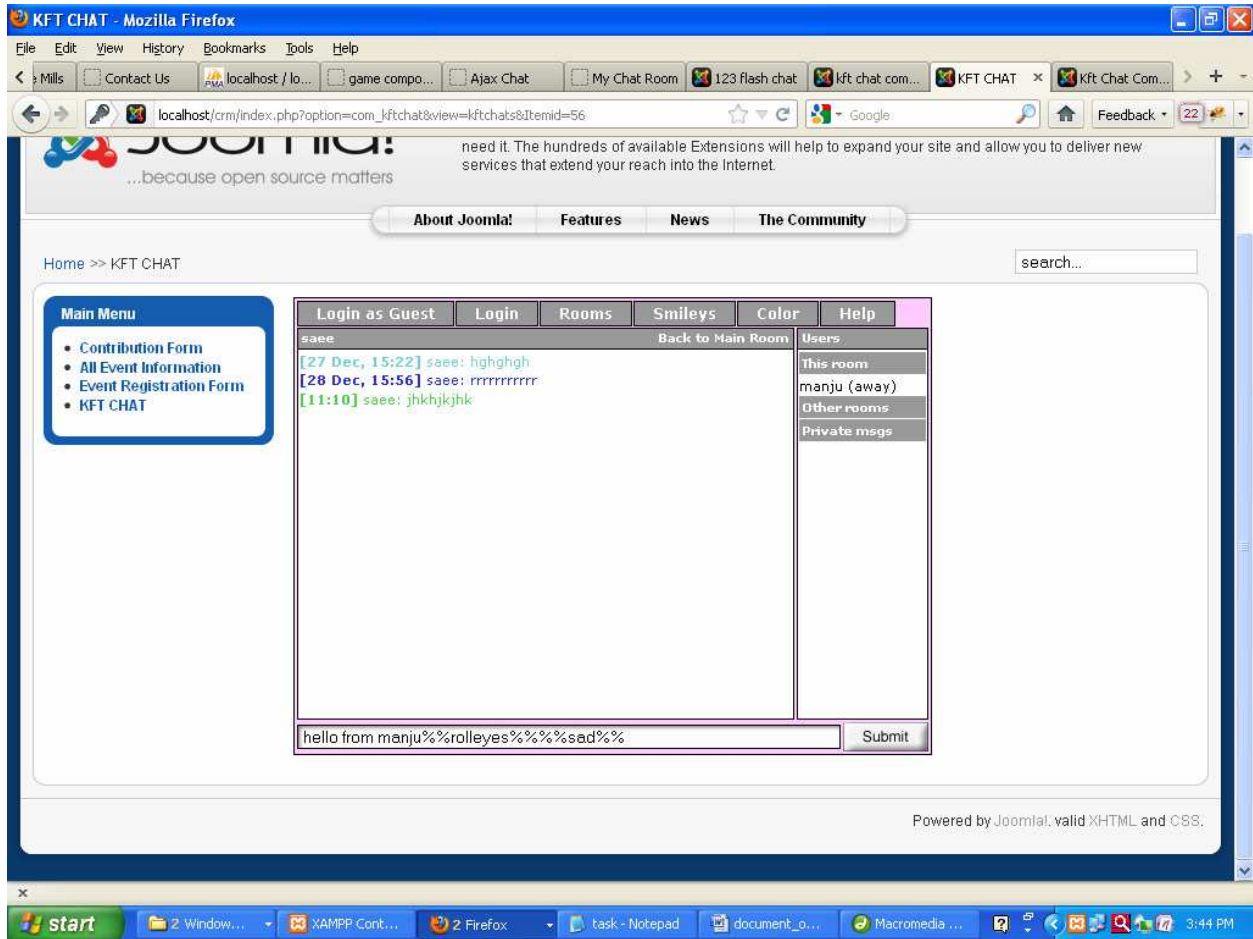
KFT CHAT - Mozilla Firefox

File Edit View History Bookmarks Tools Help

Mills | Contact Us | localhost / lo... | game compo... | Ajax Chat | My Chat Room | 123 flash chat | kft chat com... | KFT CHAT × | Kft Chat Com...

localhost/crm/index.php?option=com_kftchat&view=kftchats&Itemid=56

Google

Feedback 22

...because open source matters

need it. The hundreds of available Extensions will help to expand your site and allow you to deliver new services that extend your reach into the Internet.

About Joomla! | Features | News | The Community

Home >> KFT CHAT

search...

Main Menu
• Contribution Form
• All Event Information
• Event Registration Form
• KFT CHAT

Login as Guest | Login | Rooms | Smileys | Color | Help

saee | Back to Main Room | Users

[27 Dec, 15:22] saee: hghghgh
[28 Dec, 15:56] saee: rrrrrrrrrrr
[11:10] saee: jhkhjkjhk

This room
manju (away)
Other rooms
Private msgs

hello from manju%%rolleyes%%%%sad%%

Submit

Powered by Joomla!. valid XHTML and CSS.

×

start | 2 Window... | XAMPP Cont... | 2 Firefox | task - Notepad | document_o... | Macromedia ... | 3:44 PM